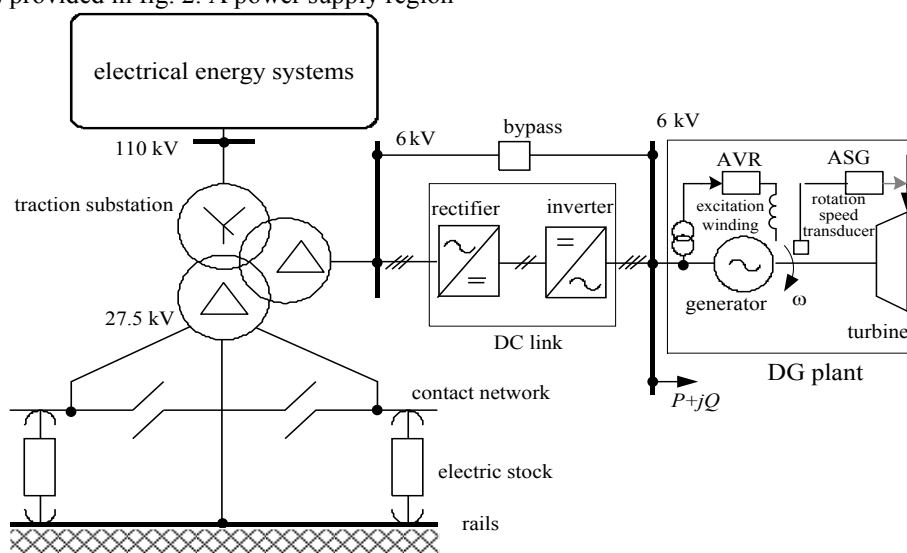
provided in fig. 2. A power supply region

electrical energy systems

110 kV

traction substation

27.5 kV

6 kV

bypass

6 kV

rectifier

inverter

DC link

AVR

excitation winding

ASG

rotation speed transducer

generator

ω

turbine

DG plant

$P+jQ$

contact network

electric stock

rails